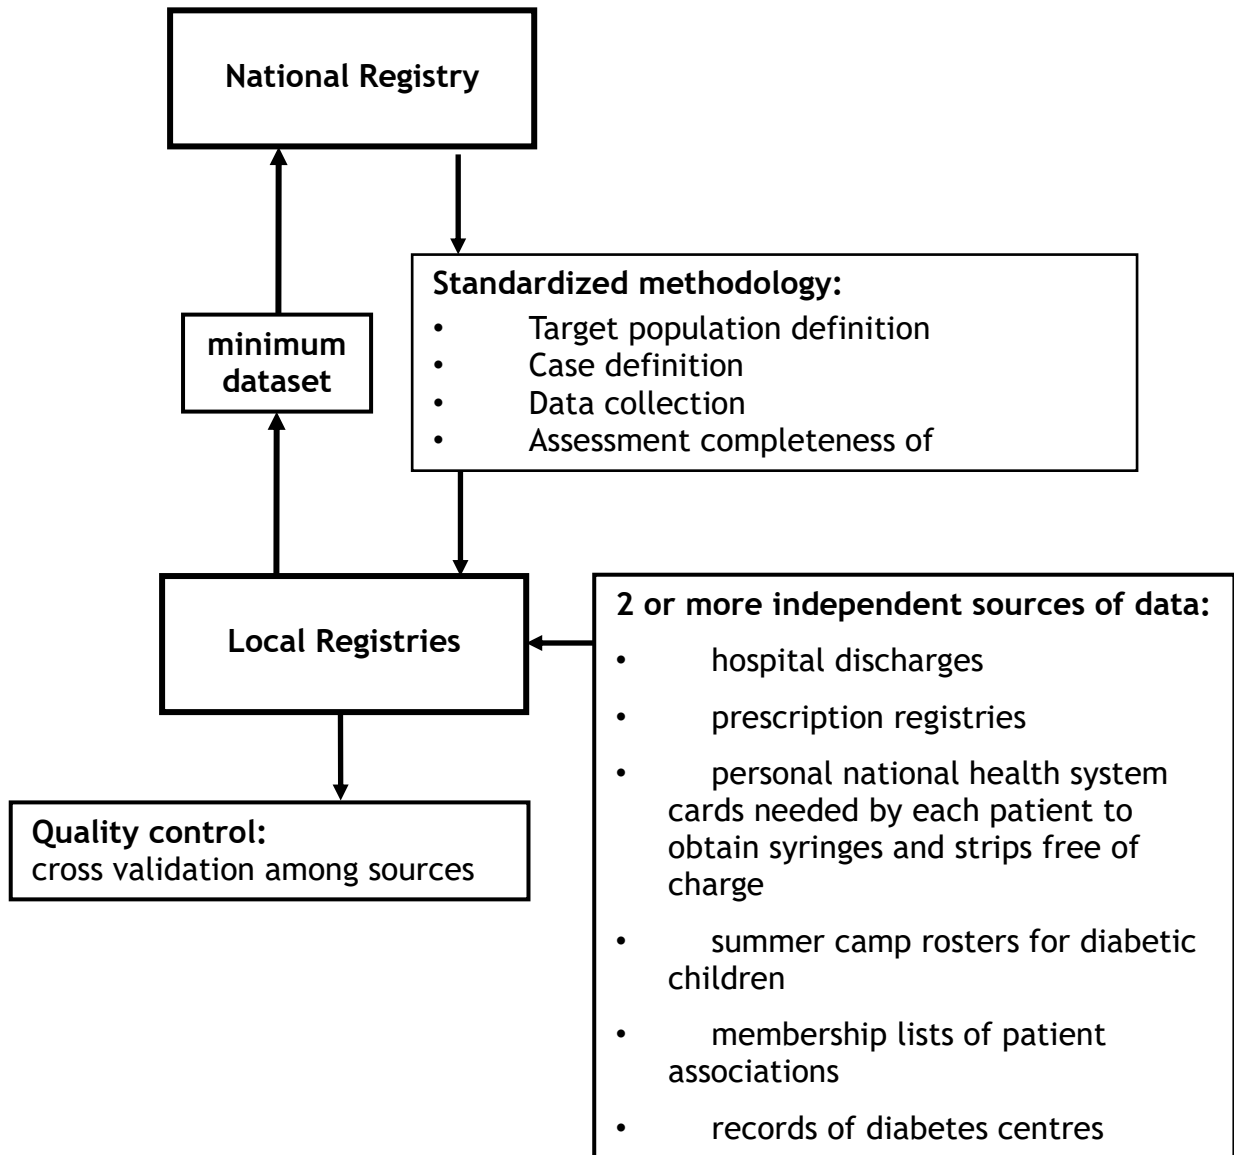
National Registry

minimum dataset

Standardized methodology:
• Target population definition
• Case definition
• Data collection
• Assessment completeness of

Local Registries

2 or more independent sources of data:
• hospital discharges
• prescription registries
• personal national health system cards needed by each patient to obtain syringes and strips free of charge
• summer camp rosters for diabetic children
• membership lists of patient associations
• records of diabetes centres

Quality control:
cross validation among sources